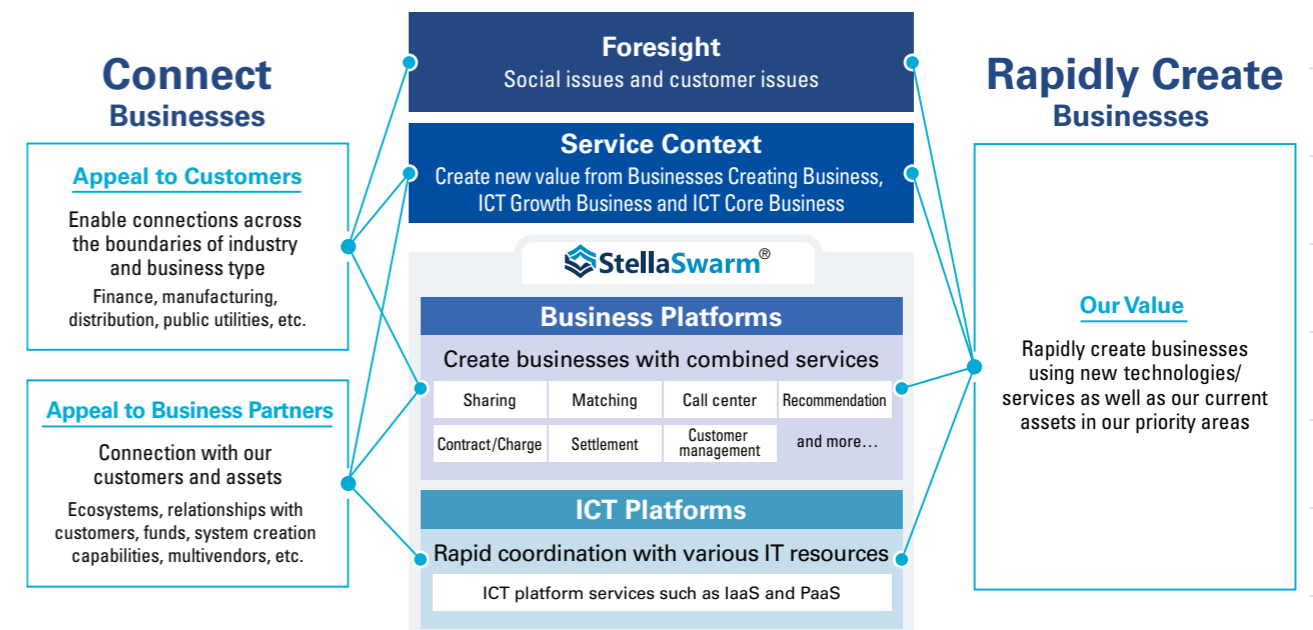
Connect
Businesses

Appeal to Customers

Enable connections across the boundaries of industry and business type

Finance, manufacturing, distribution, public utilities, etc.

Appeal to Business Partners

Connection with our customers and assets

Ecosystems, relationships with customers, funds, system creation capabilities, multivendors, etc.

Foresight
Social issues and customer issues

Service Context
Create new value from Businesses Creating Business, ICT Growth Business and ICT Core Business

StellaSwarm®

Business Platforms

Create businesses with combined services

| Sharing | Matching | Call center | Recommendation |
|---|---|---|---|
| Contract/Charge | Settlement | Customer management | and more… |

ICT Platforms

Rapid coordination with various IT resources

ICT platform services such as IaaS and PaaS

Rapidly Create
Businesses

Our Value

Rapidly create businesses using new technologies/ services as well as our current assets in our priority areas